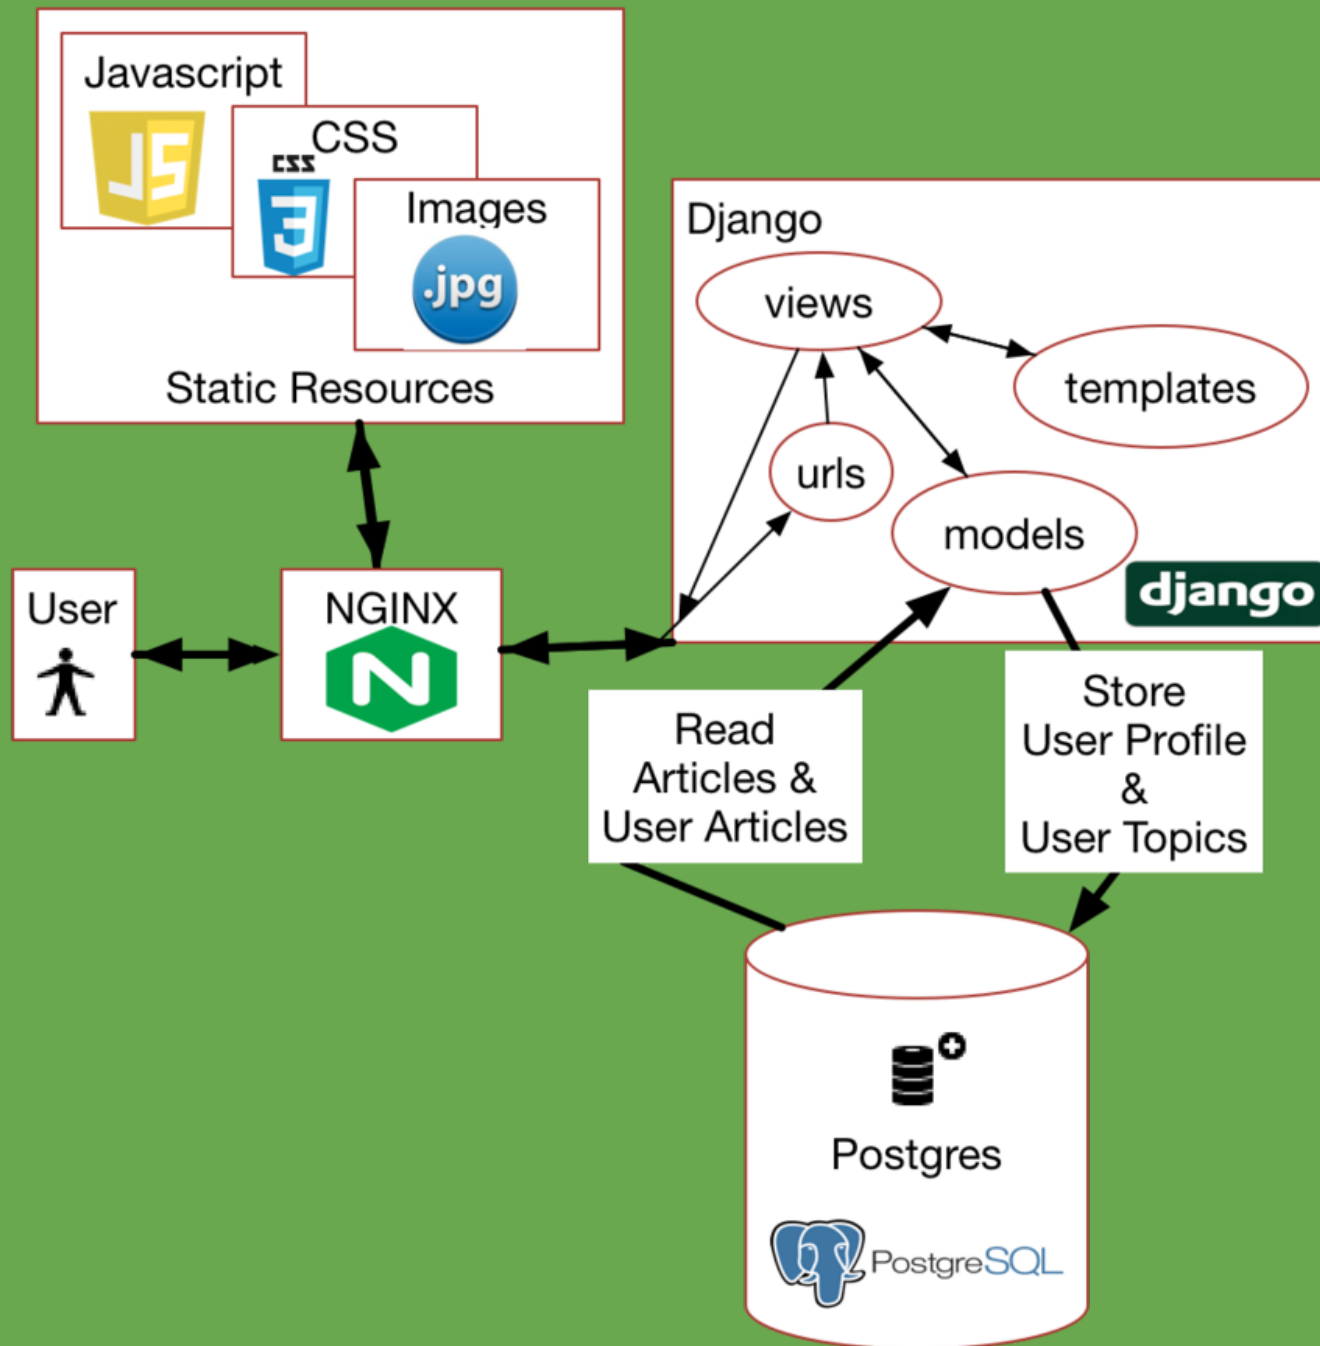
Javascript

JS

CSS

CSS

3

Images

.jpg

Static Resources

Django

views

templates

urls

models

django

User

NGINX

N

Read Articles & User Articles

Store User Profile & User Topics

Postgres

PostgreSQL